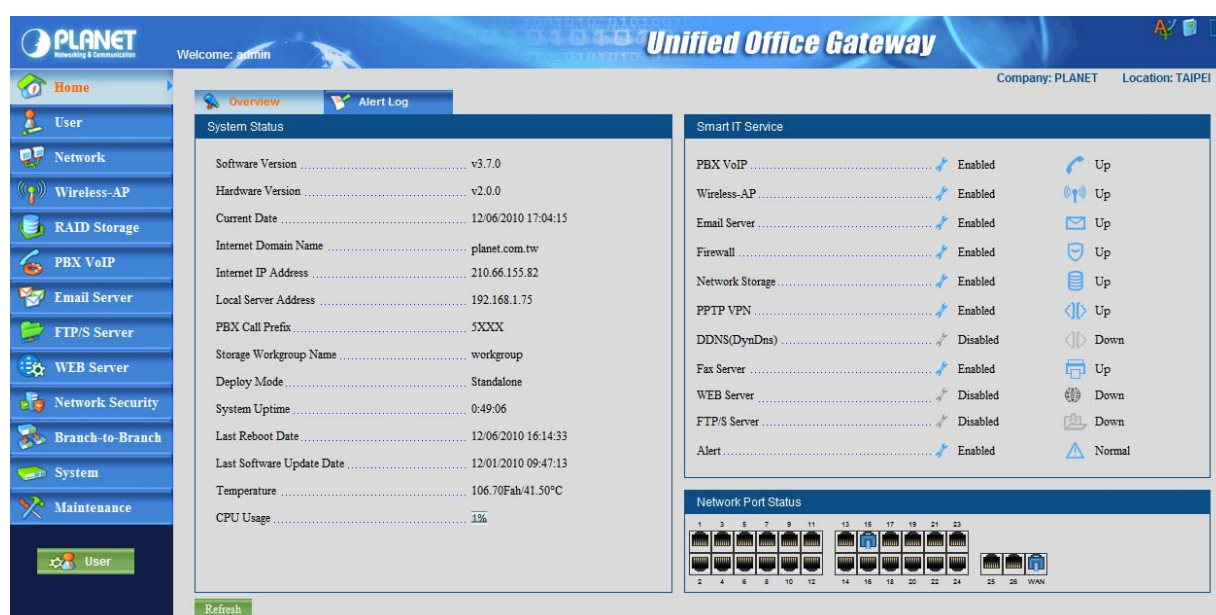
PLANET
Networking & Communication

Welcome: admin

Unified Office Gateway

Company: PLANET Location: TAIPEI

Home
User
Network
Wireless-AP
RAID Storage
PBX VoIP
Email Server
FTP/S Server
WEB Server
Network Security
Branch-to-Branch
System
Maintenance

User

Overview
Alert Log

System Status

| | |
|---|---|
| Software Version | v3.7.0 |
| Hardware Version | v2.0.0 |
| Current Date | 12/06/2010 17:04:15 |
| Internet Domain Name | planet.com.tw |
| Internet IP Address | 210.66.155.82 |
| Local Server Address | 192.168.1.75 |
| PBX Call Prefix | 5XXX |
| Storage Workgroup Name | workgroup |
| Deploy Mode | Standalone |
| System Uptime | 0:49:06 |
| Last Reboot Date | 12/06/2010 16:14:33 |
| Last Software Update Date | 12/01/2010 09:47:13 |
| Temperature | 106.70Fah/41.50°C |
| CPU Usage | 1% |

Smart IT Service

| | | |
|---|---|---|
| PBX VoIP | Enabled | Up |
| Wireless-AP | Enabled | Up |
| Email Server | Enabled | Up |
| Firewall | Enabled | Up |
| Network Storage | Enabled | Up |
| PPTP VPN | Enabled | Up |
| DDNS(DynDns) | Disabled | Down |
| Fax Server | Enabled | Up |
| WEB Server | Disabled | Down |
| FTP/S Server | Disabled | Down |
| Alert | Enabled | Normal |

Network Port Status

1 3 5 7 9 11 13 15 17 19 21 23
2 4 6 8 10 12 14 16 18 20 22 24 25 26 WAN

Refresh